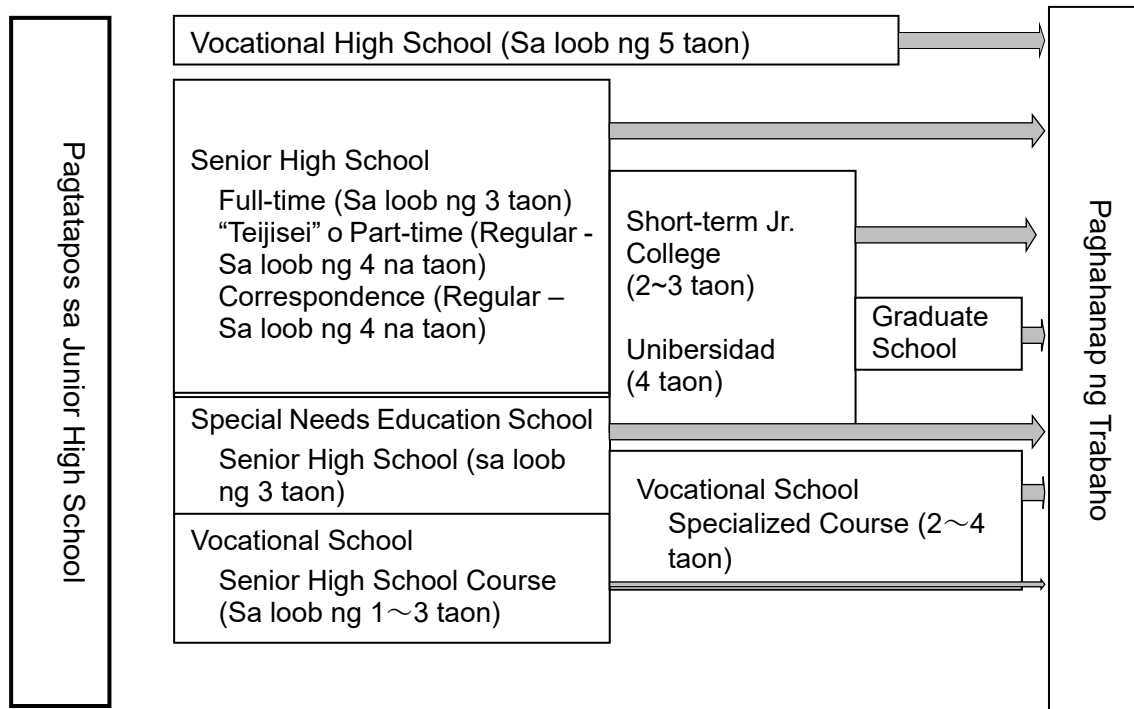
Pagtatapos sa Junior High School

Vocational High School (Sa loob ng 5 taon)

Senior High School
Full-time (Sa loob ng 3 taon)
“Teijisei” o Part-time (Regular - Sa loob ng 4 na taon)
Correspondence (Regular – Sa loob ng 4 na taon)

Short-term Jr. College (2~3 taon)

Unibersidad (4 taon)

Graduate School

Special Needs Education School
Senior High School (sa loob ng 3 taon)

Vocational School
Senior High School Course (Sa loob ng 1～3 taon)

Vocational School
Specialized Course (2～4 taon)

Paghahanap ng Trabaho